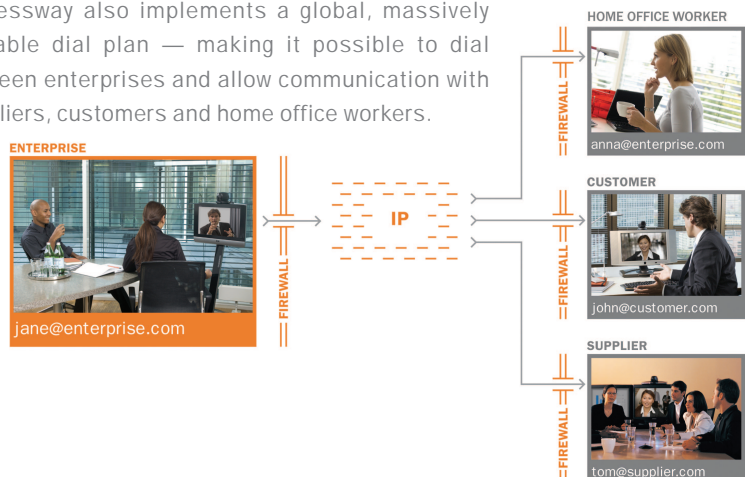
essway also implements a global, massively able dial plan — making it possible to dial een enterprises and allow communication with liers, customers and home office workers.

ENTERPRISE

jane@enterprise.com

FIREWALL

IP

HOME OFFICE WORKER

FIREWALL

anna@enterprise.com

CUSTOMER

FIREWALL

john@customer.com

SUPPLIER

FIREWALL

tom@supplier.com